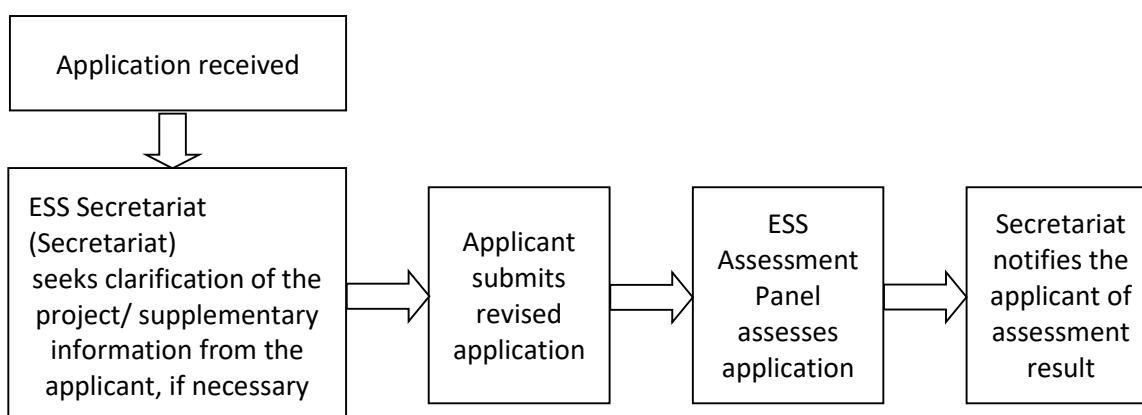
Application received

ESS Secretariat (Secretariat) seeks clarification of the project/ supplementary information from the applicant, if necessary

Applicant submits revised application

ESS Assessment Panel assesses application

Secretariat notifies the applicant of assessment result